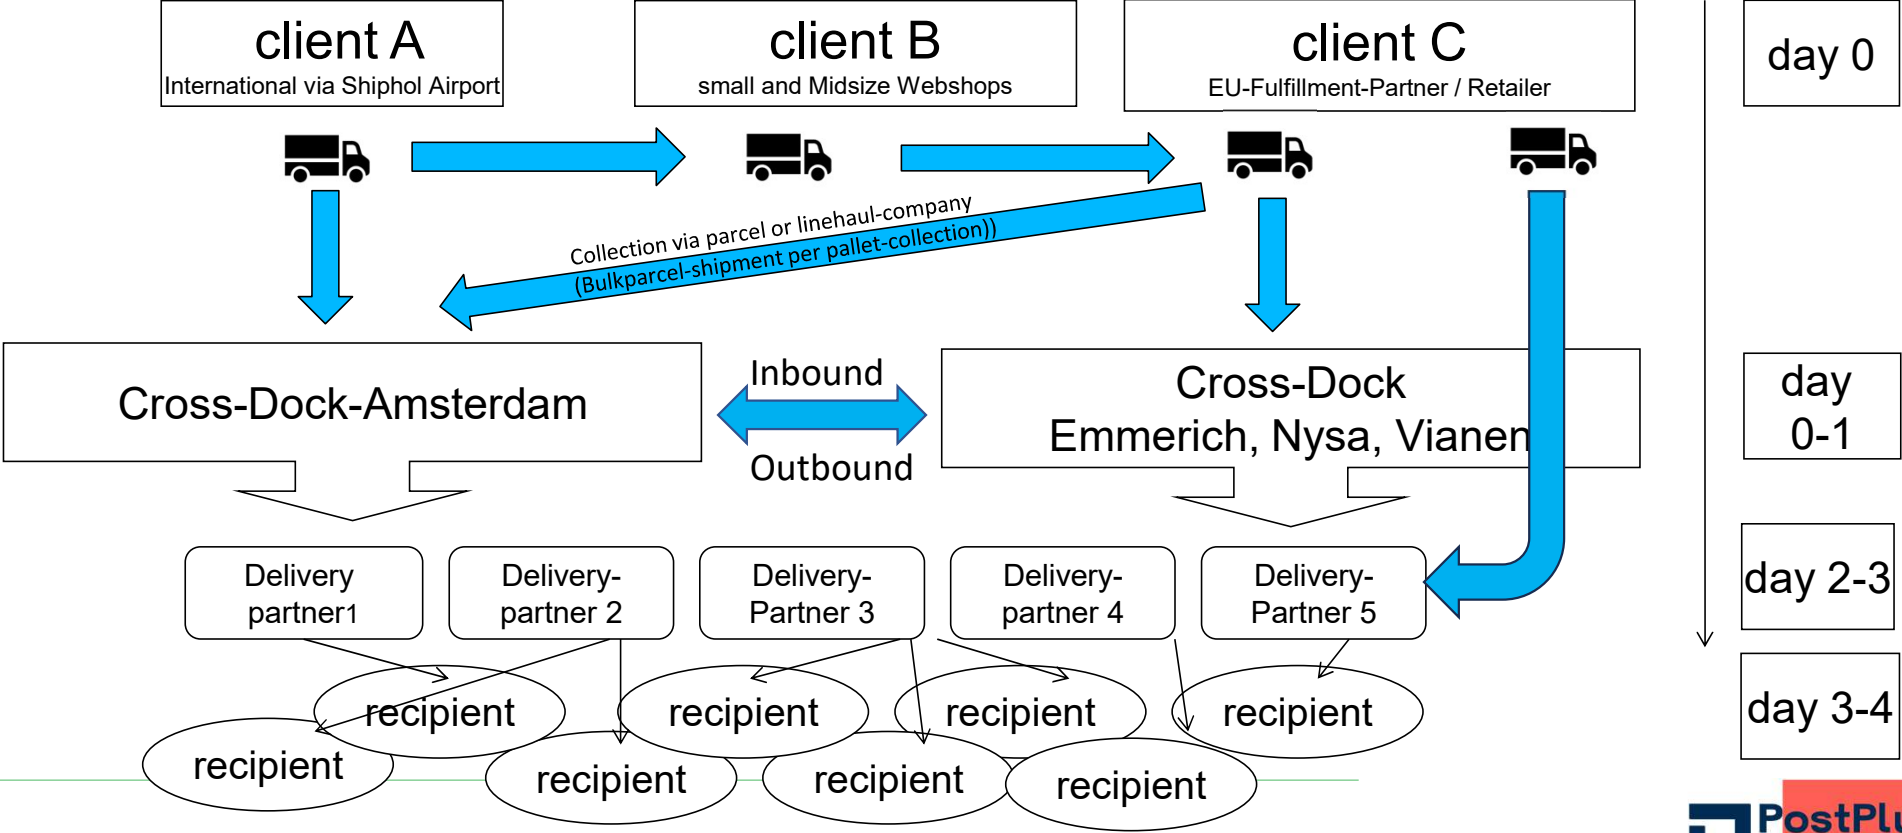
client A
International via Shiphol Airport

client B
small and Midsize Webshops

client C
EU-Fulfillment-Partner / Retailer

day 0

Collection via parcel or linehaul-company
(Bulkparcel-shipment per pallet-collection))

Cross-Dock-Amsterdam

Inbound

Outbound

Cross-Dock
Emmerich, Nysa, Vianen

day 0-1

Delivery partner1

Delivery-partner 2

Delivery-Partner 3

Delivery-partner 4

Delivery-Partner 5

day 2-3

recipient

recipient

recipient

recipient

recipient

recipient

recipient

recipient

day 3-4

PostPl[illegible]